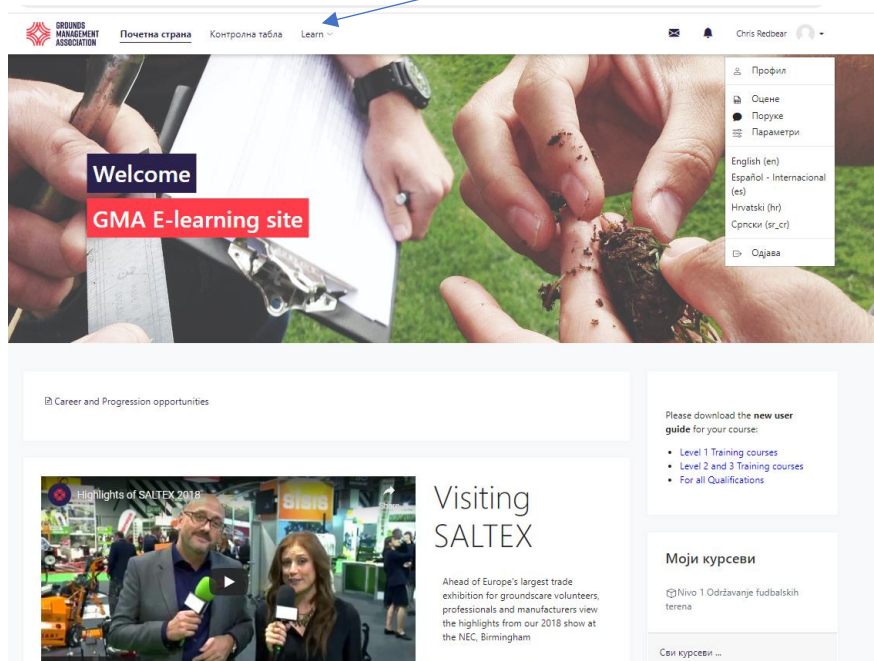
GROUNDS MANAGEMENT ASSOCIATION

Почетна страна Контролна табла Learn

Chris Redbear

Профил
Оцене
Поруке
Параметри
English (en)
Español - Internacional (es)
Hrvatski (hr)
Српски (sr_cr)
Одјава

Welcome

GMA E-learning site

Career and Progression opportunities

Please download the **new user guide** for your course:

- Level 1 Training courses
- Level 2 and 3 Training courses
- For all Qualifications

Highlights of SALTEX 2018

Share

Visiting SALTEX

Ahead of Europe's largest trade exhibition for groundscare volunteers, professionals and manufacturers view the highlights from our 2018 show at the NEC, Birmingham

Моји курсеви

Nivo 1 Održavanje fudbalskih terena

Сви курсеви ...